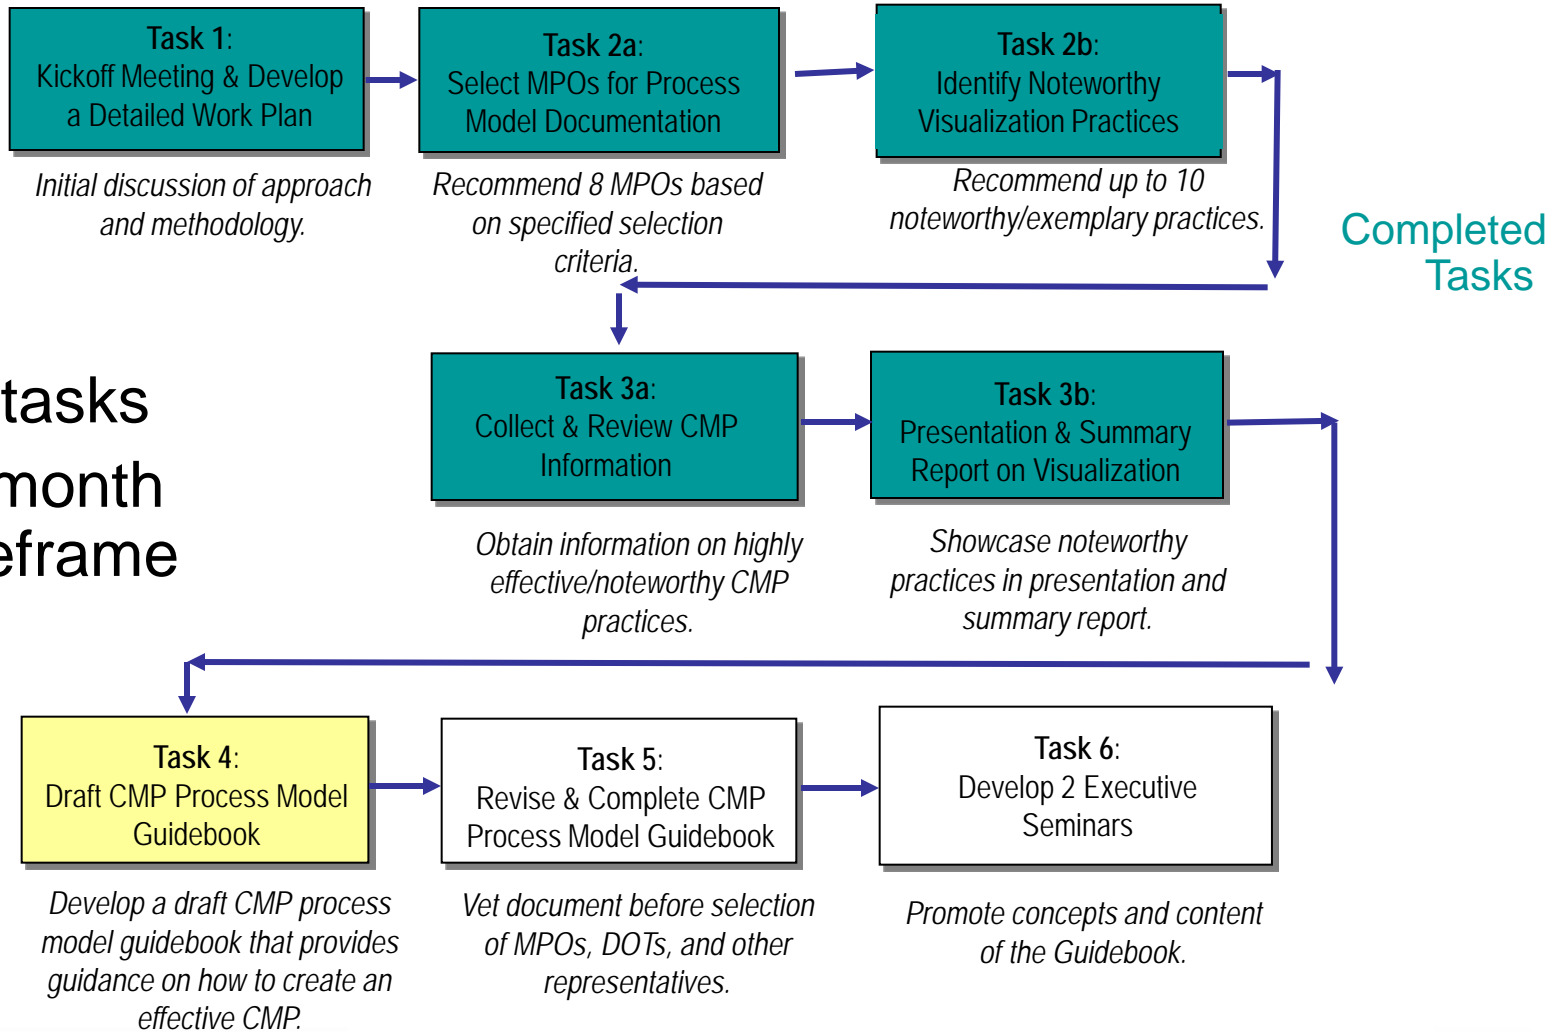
Task 1:
Kickoff Meeting & Develop a Detailed Work Plan

Initial discussion of approach and methodology.

Task 2a:
Select MPOs for Process Model Documentation

Recommend 8 MPOs based on specified selection criteria.

Task 2b:
Identify Noteworthy Visualization Practices

Recommend up to 10 noteworthy/exemplary practices.

Completed Tasks

tasks
month
eframe

Task 3a:
Collect & Review CMP Information

Obtain information on highly effective/noteworthy CMP practices.

Task 3b:
Presentation & Summary Report on Visualization

Showcase noteworthy practices in presentation and summary report.

Task 4:
Draft CMP Process Model Guidebook

Develop a draft CMP process model guidebook that provides guidance on how to create an effective CMP.

Task 5:
Revise & Complete CMP Process Model Guidebook

Vet document before selection of MPOs, DOTs, and other representatives.

Task 6:
Develop 2 Executive Seminars

Promote concepts and content of the Guidebook.